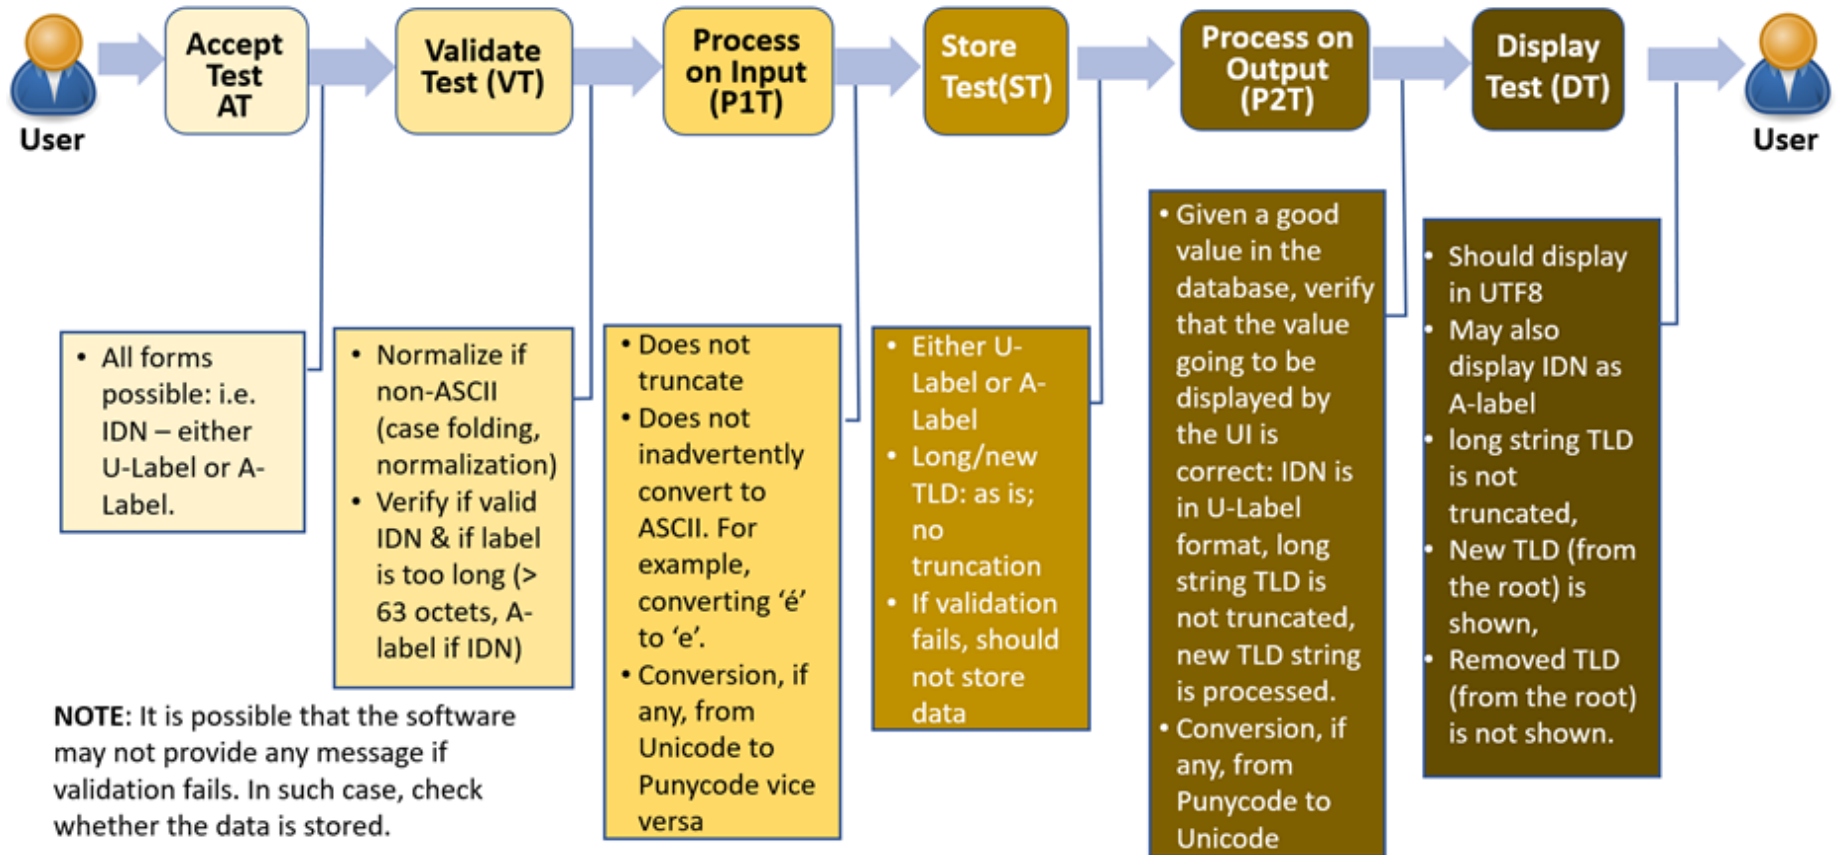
User

Accept Test AT

Validate Test (VT)

Process on Input (P1T)

Store Test(ST)

Process on Output (P2T)

Display Test (DT)

User

• All forms possible: i.e. IDN – either U-Label or A-Label.

• Normalize if non-ASCII (case folding, normalization)
• Verify if valid IDN & if label is too long (> 63 octets, A-label if IDN)

• Does not truncate
• Does not inadvertently convert to ASCII. For example, converting 'é' to 'e'.
• Conversion, if any, from Unicode to Punycode vice versa

• Either U-Label or A-Label
• Long/new TLD: as is; no truncation
• If validation fails, should not store data

• Given a good value in the database, verify that the value going to be displayed by the UI is correct: IDN is in U-Label format, long string TLD is not truncated, new TLD string is processed.
• Conversion, if any, from Punycode to Unicode

• Should display in UTF8
• May also display IDN as A-label
• long string TLD is not truncated,
• New TLD (from the root) is shown,
• Removed TLD (from the root) is not shown.

NOTE: It is possible that the software may not provide any message if validation fails. In such case, check whether the data is stored.